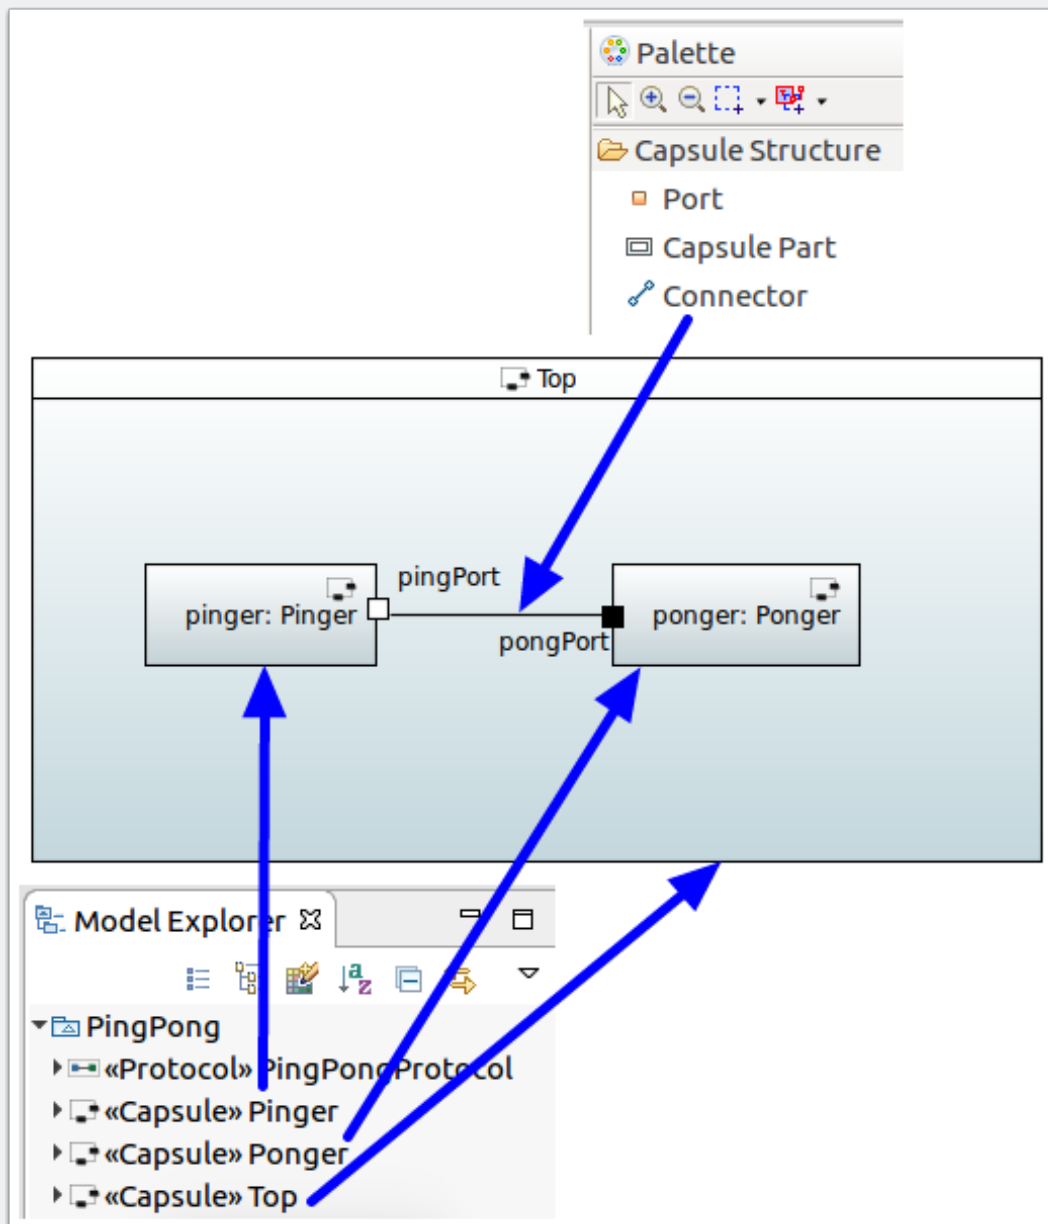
Palette
Capsule Structure
Port
Capsule Part
Connector

Top
pinger: Pinger
pingPort
pongPort
ponger: Ponger

Model Explorer
PingPong
«Protocol» PingPongProtocol
«Capsule» Pinger
«Capsule» Ponger
«Capsule» Top